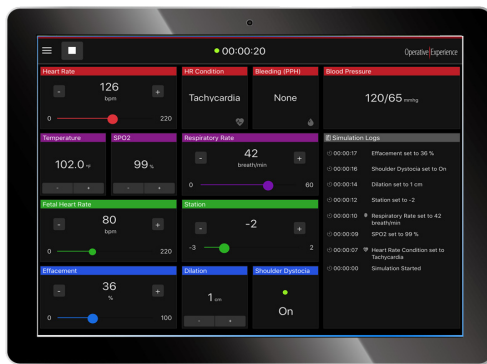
00:00:20

Operative Experience

Heart Rate

-

126
bpm

+

0

220

HR Condition

Tachycardia

Bleeding (PPH)

None

Blood Pressure

120/65 mmHg

Temperature

102.0 °F

-

+

SPO2

99 %

-

+

Respiratory Rate

-

42
breath/min

+

0

60

Simulation Logs

00:00:17 Effacement set to 36 %

00:00:16 Shoulder Dystocia set to On

00:00:14 Dilation set to 1 cm

00:00:12 Station set to -2

00:00:10 Respiratory Rate set to 42 breath/min

00:00:09 SPO2 set to 99 %

00:00:07 Heart Rate Condition set to Tachycardia

00:00:00 Simulation Started

Fetal Heart Rate

-

80
bpm

+

0

220

Station

-

-2

+

-3

2

Effacement

-

36
%

+

0

100

Dilation

1 cm

-

+

Shoulder Dystocia

On